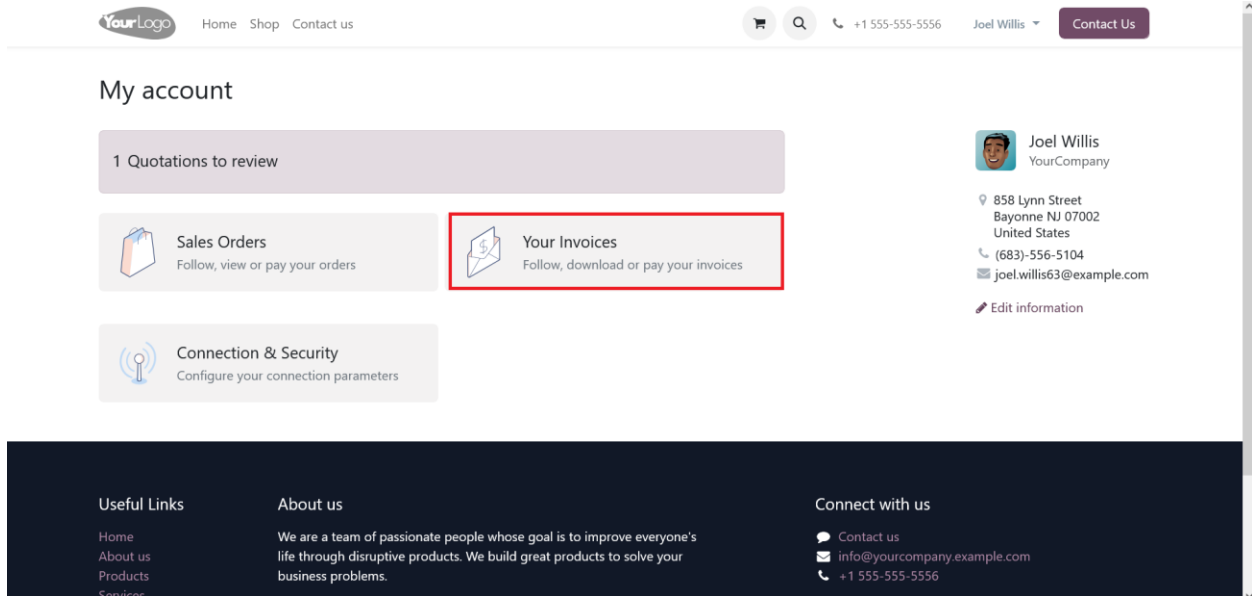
YourLogo Home Shop Contact us

+1 555-555-5556 Joel Willis Contact Us

My account

1 Quotations to review

Sales Orders
Follow, view or pay your orders

Your Invoices
Follow, download or pay your invoices

Connection & Security
Configure your connection parameters

Joel Willis
YourCompany

858 Lynn Street
Bayonne NJ 07002
United States
(683)-556-5104
joel.willis63@example.com

Edit information

Useful Links
Home
About us
Products
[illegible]

About us
We are a team of passionate people whose goal is to improve everyone's life through disruptive products. We build great products to solve your business problems.

Connect with us
Contact us
info@yourcompany.example.com
+1 555-555-5556